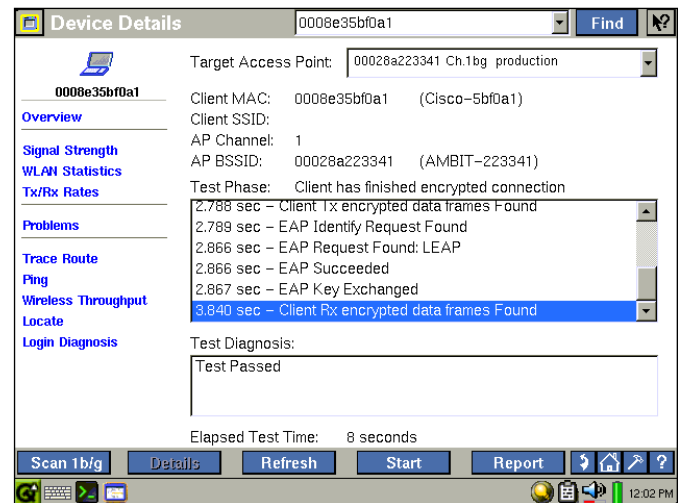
Device Details
0008e35bf0a1
Find

0008e35bf0a1
Overview

Signal Strength
WLAN Statistics
Tx/Rx Rates

Problems

Trace Route
Ping
Wireless Throughput
Locate
Login Diagnosis

Target Access Point: 00028a223341 Ch.1bg production

Client MAC: 0008e35bf0a1 (Cisco-5bf0a1)
Client SSID:
AP Channel: 1
AP BSSID: 00028a223341 (AMBIT-223341)
Test Phase: Client has finished encrypted connection

2.788 sec – Client Tx encrypted data frames Found
2.789 sec – EAP Identify Request Found
2.866 sec – EAP Request Found: LEAP
2.866 sec – EAP Succeeded
2.867 sec – EAP Key Exchanged
3.840 sec – Client Rx encrypted data frames Found

Test Diagnosis:
Test Passed

Elapsed Test Time: 8 seconds

Scan 1b/g
Details
Refresh
Start
Report
?

12:02 PM